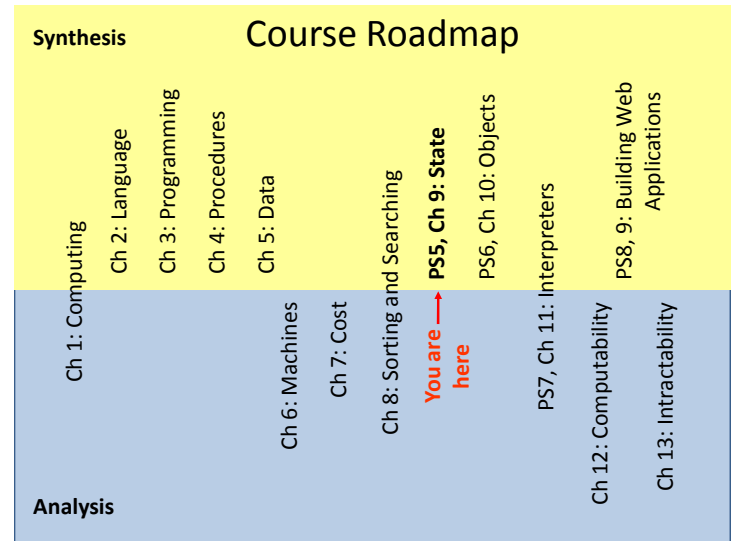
Synthesis

Course Roadmap

Ch 1: Computing

Ch 2: Language

Ch 3: Programming

Ch 4: Procedures

Ch 5: Data

Ch 6: Machines

Ch 7: Cost

Ch 8: Sorting and Searching

You are here

PS5, Ch 9: State

PS6, Ch 10: Objects

PS7, Ch 11: Interpreters

Ch 12: Computability

PS8, 9: Building Web Applications

Ch 13: Intractability

Analysis